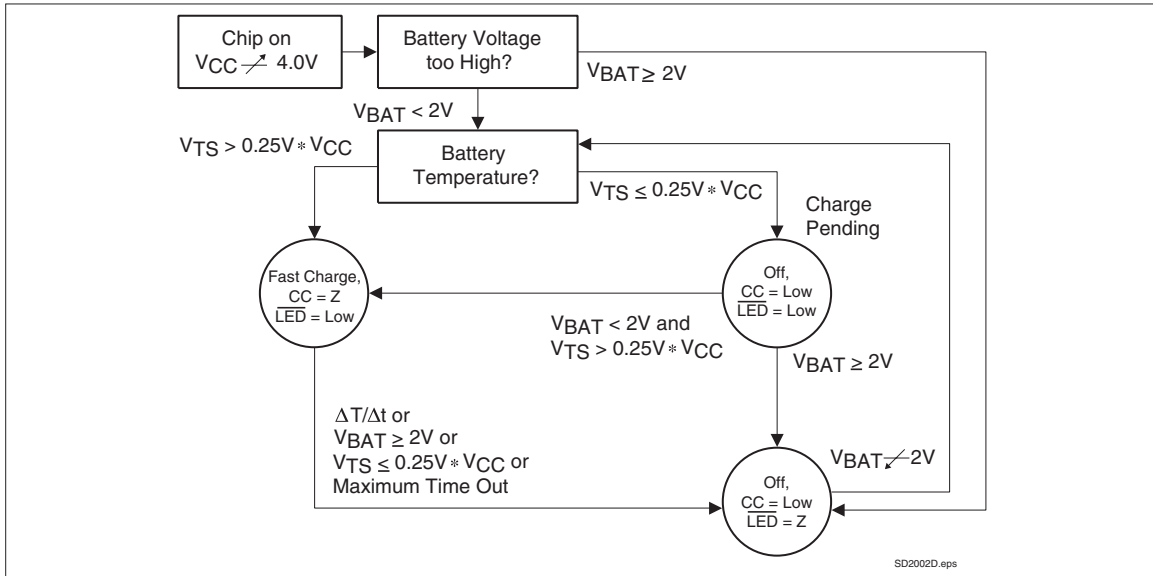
Chip on
$V_{CC} \nearrow 4.0V$

Battery Voltage too High?

$V_{BAT} \geq 2V$

$V_{BAT} < 2V$

$V_{TS} > 0.25V * V_{CC}$

Battery Temperature?

$V_{TS} \leq 0.25V * V_{CC}$

Charge Pending

Fast Charge,
CC = Z
$\overline{LED}$ = Low

Off,
CC = Low
$\overline{LED}$ = Low

$V_{BAT} < 2V$ and
$V_{TS} > 0.25V * V_{CC}$

$V_{BAT} \geq 2V$

$\Delta T/\Delta t$ or
$V_{BAT} \geq 2V$ or
$V_{TS} \leq 0.25V * V_{CC}$ or
Maximum Time Out

$V_{BAT} \swarrow 2V$

Off,
CC = Low
$\overline{LED}$ = Z

SD2002D.eps